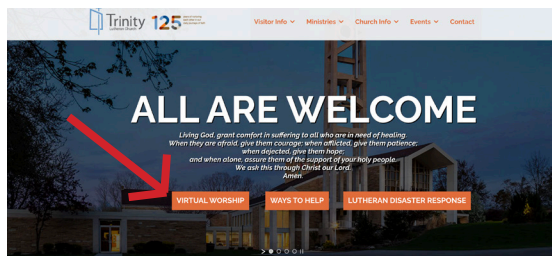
Trinity Lutheran Church 125 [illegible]

Visitor Info ⌄ Ministries ⌄ Church Info ⌄ Events ⌄ Contact

ALL ARE WELCOME

Living God, grant comfort in suffering to all who are in need of healing. When they are afraid, give them courage; when afflicted, give them patience; when dejected, give them hope; and when alone, assure them of the support of your holy people. We ask this through Christ our Lord. Amen.

VIRTUAL WORSHIP

WAYS TO HELP

LUTHERAN DISASTER RESPONSE